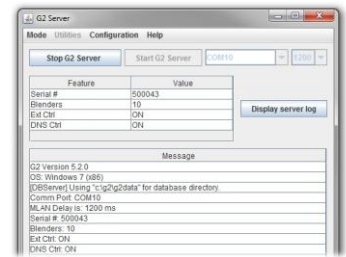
G2 Server

Mode Utilities Configuration Help

Stop G2 Server

Start G2 Server

COM10

1200

| Feature | Value |
|---|---|
| Serial # | 500043 |
| Blenders | 10 |
| Ext Ctrl | ON |
| DNS Ctrl | ON |

Display server log

Message

G2 Version 5.2.0

OS: Windows 7 (x86)

[DBServer] Using "c:\g2\g2data" for database directory.

Comm Port: COM10

MLAN Delay is: 1200 ms

Serial #: 500043

Blenders: 10

Ext Ctrl: ON

DNS Ctrl: ON